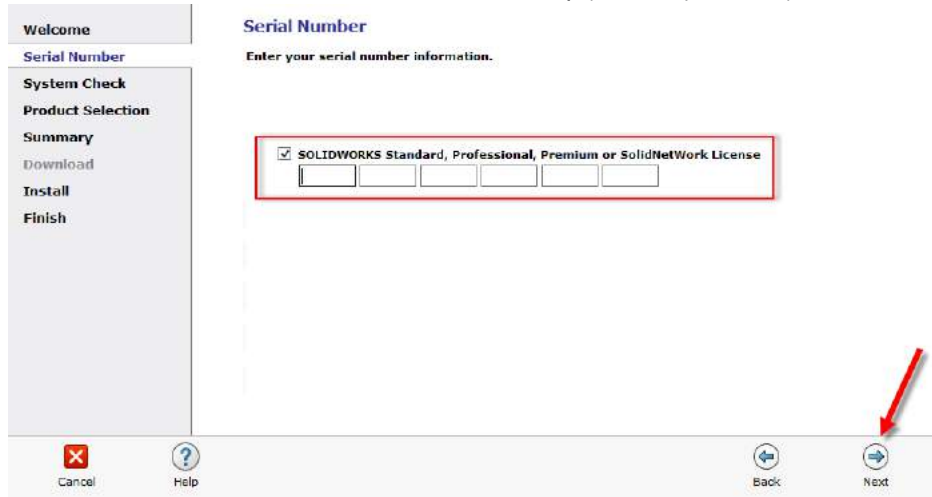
Welcome
Serial Number
System Check
Product Selection
Summary
Download
Install
Finish

Serial Number

Enter your serial number information.

☑ SOLIDWORKS Standard, Professional, Premium or SolidNetWork License

Cancel
Help
Back
Next